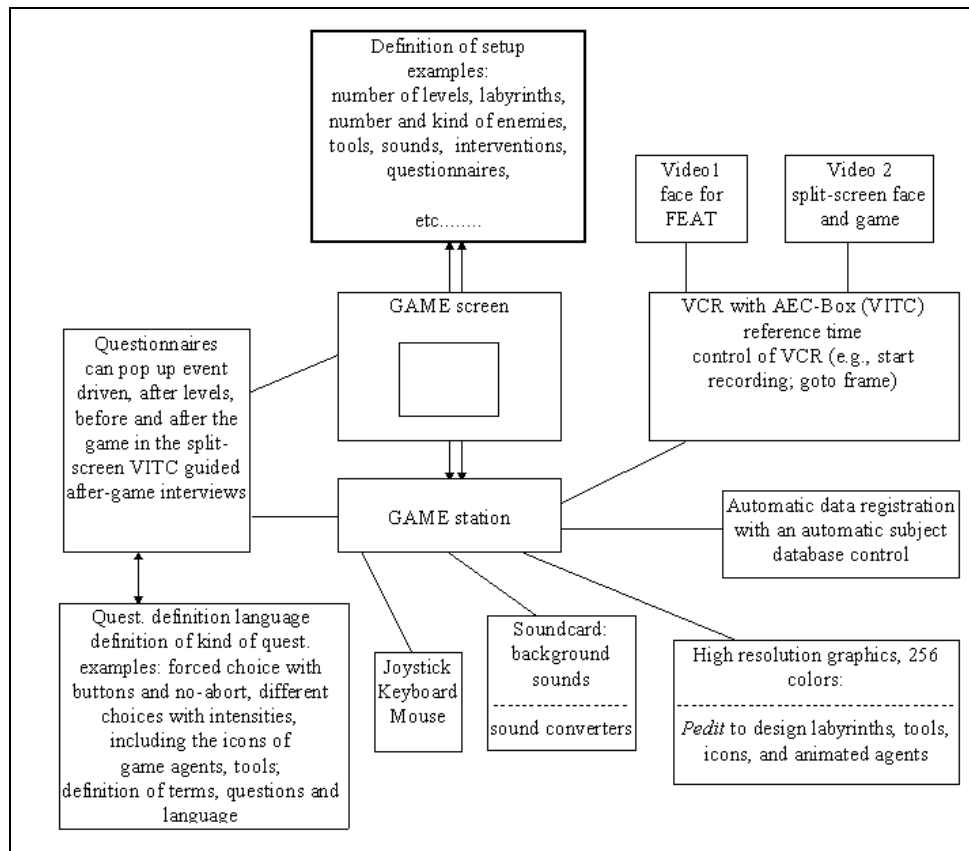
Definition of setup examples: number of levels, labyrinths, number and kind of enemies, tools, sounds, interventions, questionnaires,

etc........

Video1 face for FEAT

Video 2 split-screen face and game

GAME screen

VCR with AEC-Box (VITC) reference time control of VCR (e.g., start recording; goto frame)

Questionnaires can pop up event driven, after levels, before and after the game in the split-screen VITC guided after-game interviews

GAME station

Automatic data registration with an automatic subject database control

Quest. definition language definition of kind of quest. examples: forced choice with buttons and no-abort, different choices with intensities, including the icons of game agents, tools; definition of terms, questions and language

Joystick Keyboard Mouse

Soundcard: background sounds

sound converters

High resolution graphics, 256 colors:

Pedit to design labyrinths, tools, icons, and animated agents